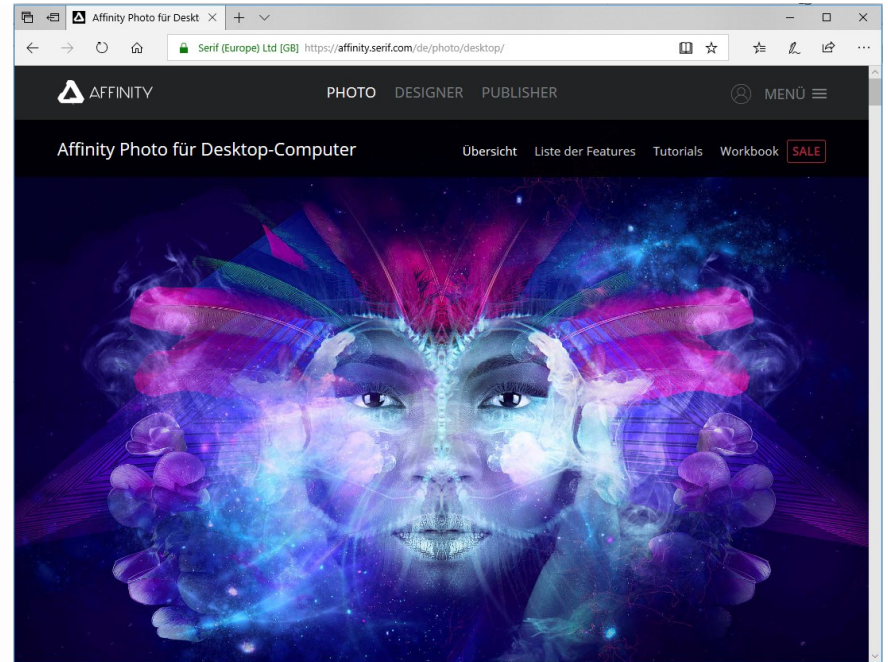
Affinity Photo für Deskt

Serif (Europe) Ltd [GB] https://affinity.serif.com/de/photo/desktop/

AFFINITY

PHOTO DESIGNER PUBLISHER

MENÜ

Affinity Photo für Desktop-Computer

Übersicht Liste der Features Tutorials Workbook SALE